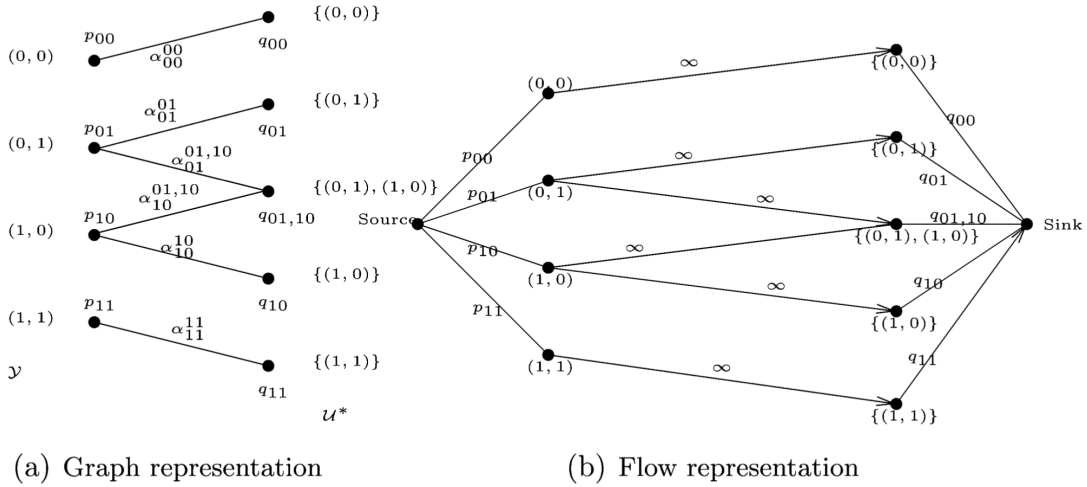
$(0,0)$ $p_{00}$ $\alpha_{00}^{00}$ $q_{00}$ $\{(0,0)\}$

$(0,1)$ $p_{01}$ $\alpha_{01}^{01}$ $q_{01}$ $\{(0,1)\}$

$\alpha_{01}^{01,10}$ $\{(0,1),(1,0)\}$

$\alpha_{10}^{01,10}$ $q_{01,10}$

$(1,0)$ $p_{10}$ $\alpha_{10}^{10}$ $q_{10}$ $\{(1,0)\}$

$(1,1)$ $p_{11}$ $\alpha_{11}^{11}$ $q_{11}$ $\{(1,1)\}$

$\mathcal{Y}$ $\mathcal{U}^*$

(a) Graph representation

Source $p_{00}$ $p_{01}$ $p_{10}$ $p_{11}$

$(0,0)$ $(0,1)$ $(1,0)$ $(1,1)$

$\infty$ $\infty$ $\infty$ $\infty$ $\infty$ $\infty$

$\{(0,0)\}$ $\{(0,1)\}$ $\{(0,1),(1,0)\}$ $\{(1,0)\}$ $\{(1,1)\}$

$q_{00}$ $q_{01}$ $q_{01,10}$ $q_{10}$ $q_{11}$ Sink

(b) Flow representation